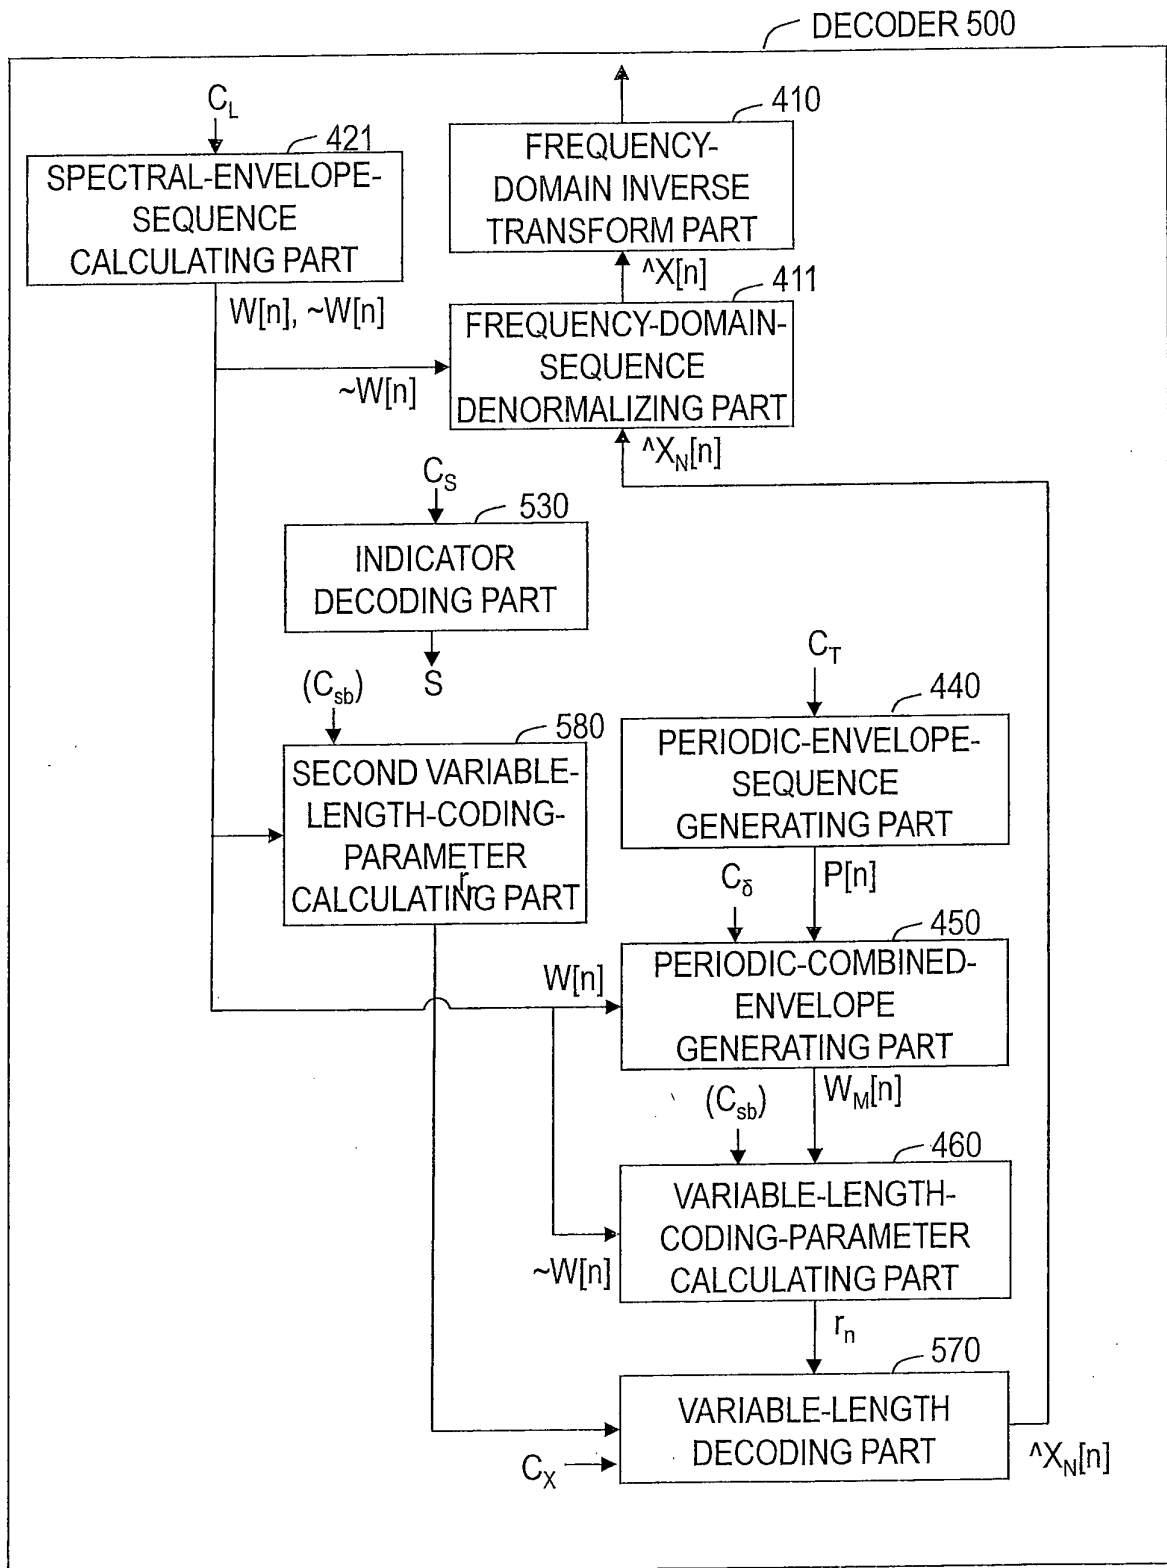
DECODER 500

$C_L$

421

SPECTRAL-ENVELOPE-SEQUENCE CALCULATING PART

W[n], ~W[n]

410

FREQUENCY-DOMAIN INVERSE TRANSFORM PART

^X[n]

411

FREQUENCY-DOMAIN-SEQUENCE DENORMALIZING PART

~W[n]

$\hat{}X_N[n]$

$C_S$

530

INDICATOR DECODING PART

S

$(C_{sb})$

580

SECOND VARIABLE-LENGTH-CODING-PARAMETER CALCULATING PART

r

$C_T$

440

PERIODIC-ENVELOPE-SEQUENCE GENERATING PART

P[n]

$C_\delta$

450

PERIODIC-COMBINED-ENVELOPE GENERATING PART

W[n]

$W_M[n]$

$(C_{sb})$

460

VARIABLE-LENGTH-CODING-PARAMETER CALCULATING PART

~W[n]

$r_n$

570

VARIABLE-LENGTH DECODING PART

$C_X$

$\hat{}X_N[n]$